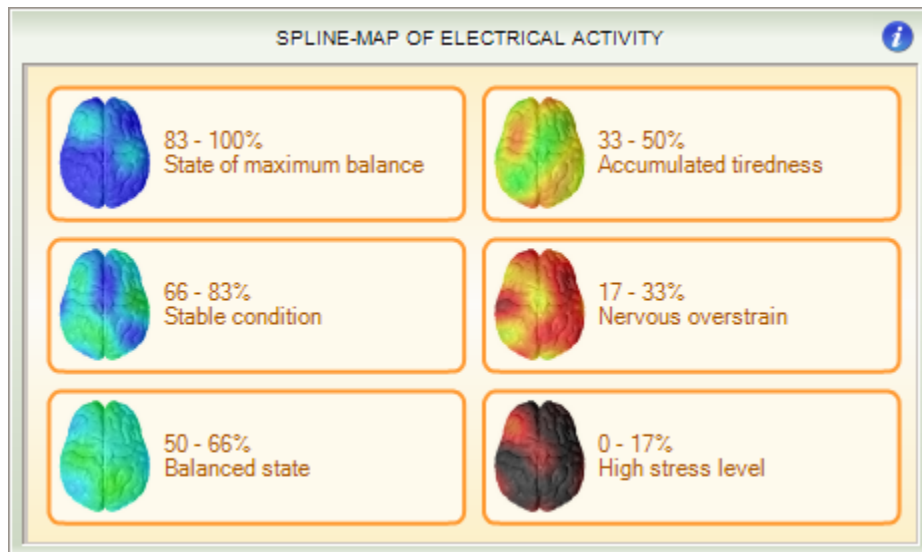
SPLINE-MAP OF ELECTRICAL ACTIVITY

i

83 - 100%
State of maximum balance

33 - 50%
Accumulated tiredness

66 - 83%
Stable condition

17 - 33%
Nervous overstrain

50 - 66%
Balanced state

0 - 17%
High stress level